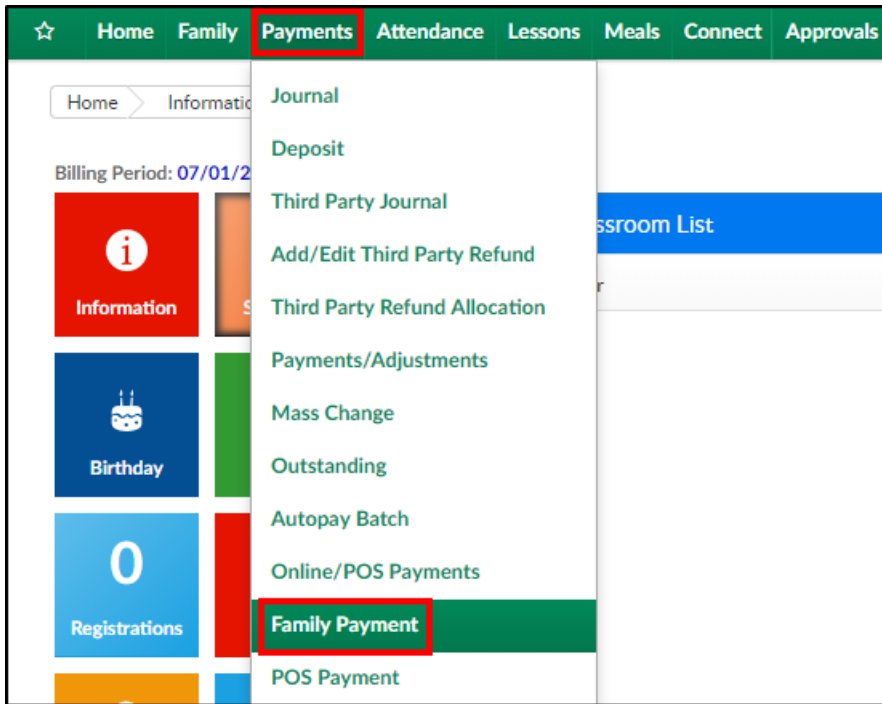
☆ Home Family Payments Attendance Lessons Meals Connect Approvals

Home Informatio

Billing Period: 07/01/2

Information

Birthday

0

Registrations

ssroom List

r

Journal
Deposit
Third Party Journal
Add/Edit Third Party Refund
Third Party Refund Allocation
Payments/Adjustments
Mass Change
Outstanding
Autopay Batch
Online/POS Payments
Family Payment
POS Payment